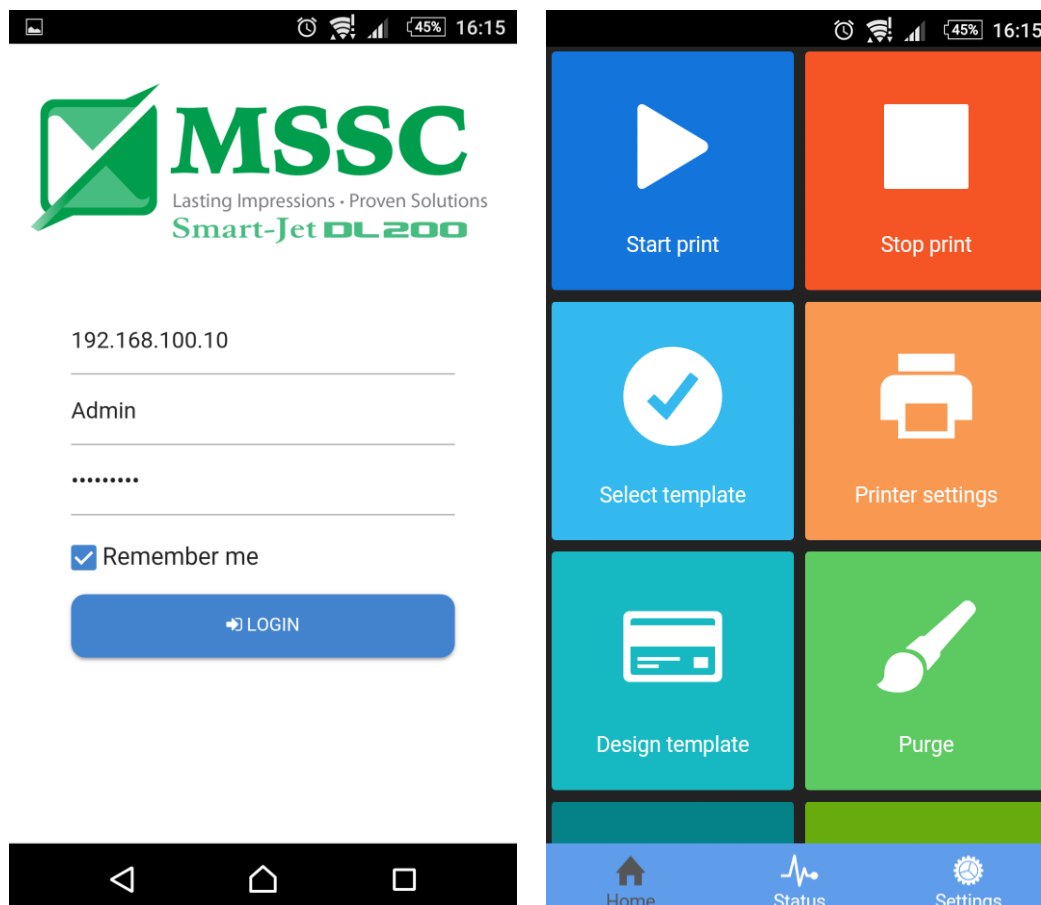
45% 16:15

MSSC
Lasting Impressions • Proven Solutions
Smart-Jet DL200

192.168.100.10

Admin

•••••••••

Remember me

LOGIN

45% 16:15

Start print

Stop print

Select template

Printer settings

Design template

Purge

Home

Status

Settings